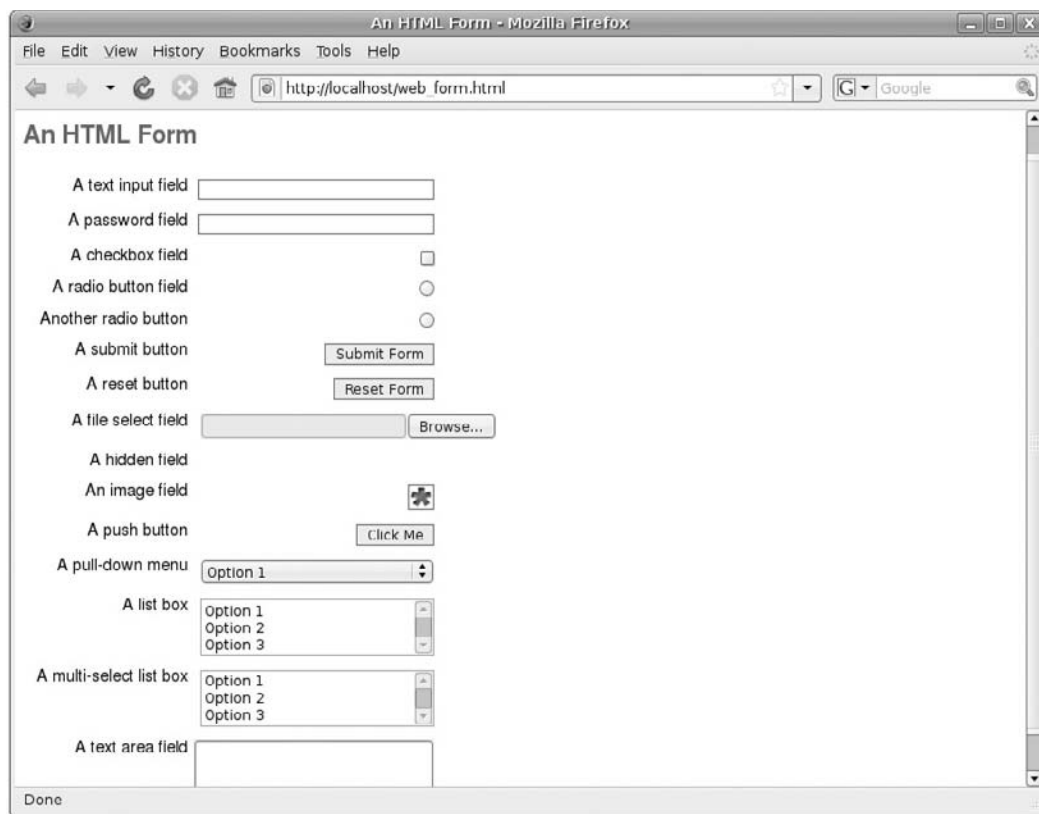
An HTML Form - Mozilla Firefox

File Edit View History Bookmarks Tools Help

http://localhost/web_form.html

Google

An HTML Form

A text input field

A password field

A checkbox field

A radio button field

Another radio button

A submit button Submit Form

A reset button Reset Form

A file select field Browse...

A hidden field

An image field

A push button Click Me

A pull-down menu Option 1

A list box Option 1 Option 2 Option 3

A multi-select list box Option 1 Option 2 Option 3

A text area field

Done